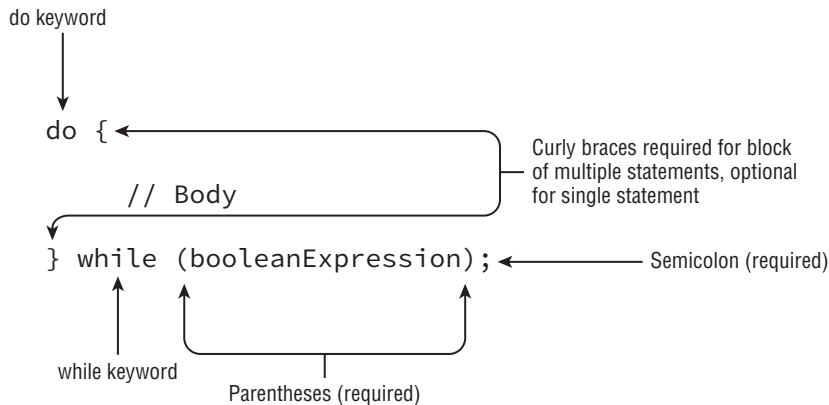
do keyword

do {

// Body

} while (booleanExpression);

Curly braces required for block of multiple statements, optional for single statement

Semicolon (required)

while keyword

Parentheses (required)